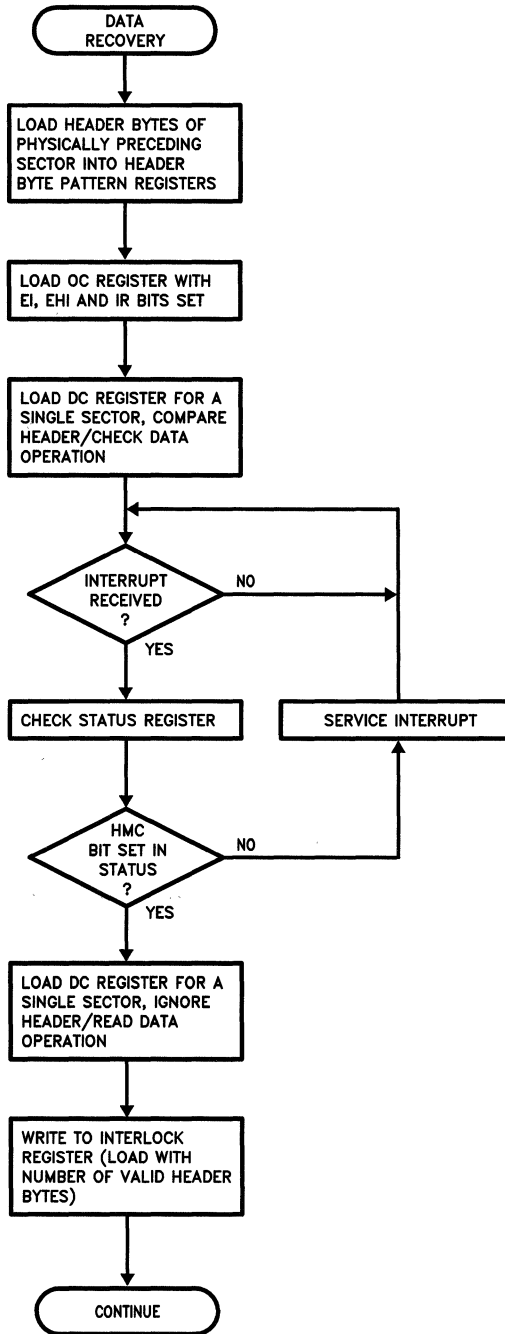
DATA RECOVERY

LOAD HEADER BYTES OF PHYSICALLY PRECEDING SECTOR INTO HEADER BYTE PATTERN REGISTERS

LOAD OC REGISTER WITH EI, EHI AND IR BITS SET

LOAD DC REGISTER FOR A SINGLE SECTOR, COMPARE HEADER/CHECK DATA OPERATION

INTERRUPT RECEIVED ?

NO

YES

CHECK STATUS REGISTER

SERVICE INTERRUPT

HMC BIT SET IN STATUS ?

NO

YES

LOAD DC REGISTER FOR A SINGLE SECTOR, IGNORE HEADER/READ DATA OPERATION

WRITE TO INTERLOCK REGISTER (LOAD WITH NUMBER OF VALID HEADER BYTES)

CONTINUE